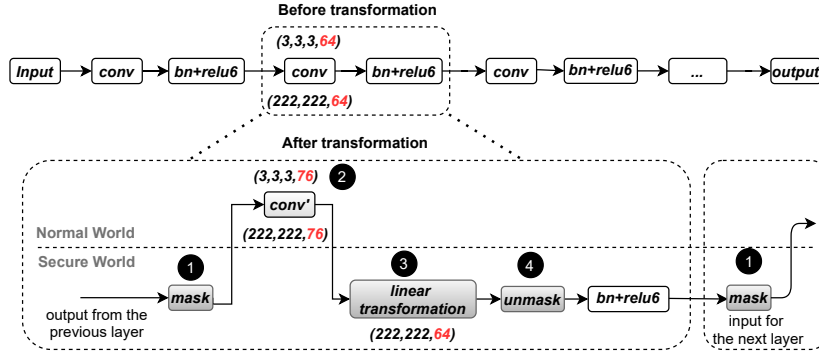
Before transformation

Input

conv

bn+relu6

(3,3,3,64)

conv

(222,222,64)

bn+relu6

conv

bn+relu6

...

output

After transformation

(3,3,3,76)

2

conv'

Normal World

(222,222,76)

Secure World

1

3

4

mask

linear transformation

unmask

bn+relu6

1

mask

output from the previous layer

(222,222,64)

input for the next layer